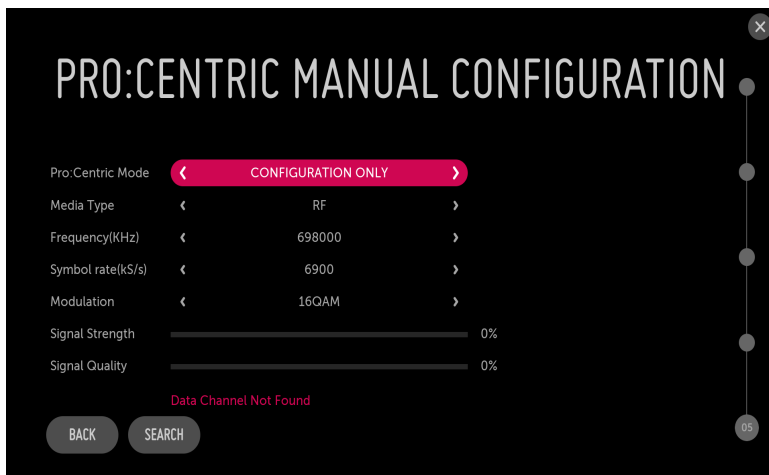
PRO:CENTRIC MANUAL CONFIGURATION

| | |
|---|---|
| Pro:Centric Mode | ❮ CONFIGURATION ONLY ❯ |
| Media Type | ❮ RF ❯ |
| Frequency(KHz) | ❮ 698000 ❯ |
| Symbol rate(kS/s) | ❮ 6900 ❯ |
| Modulation | ❮ 16QAM ❯ |
| Signal Strength | 0% |
| Signal Quality | 0% |

Data Channel Not Found

BACK SEARCH

05